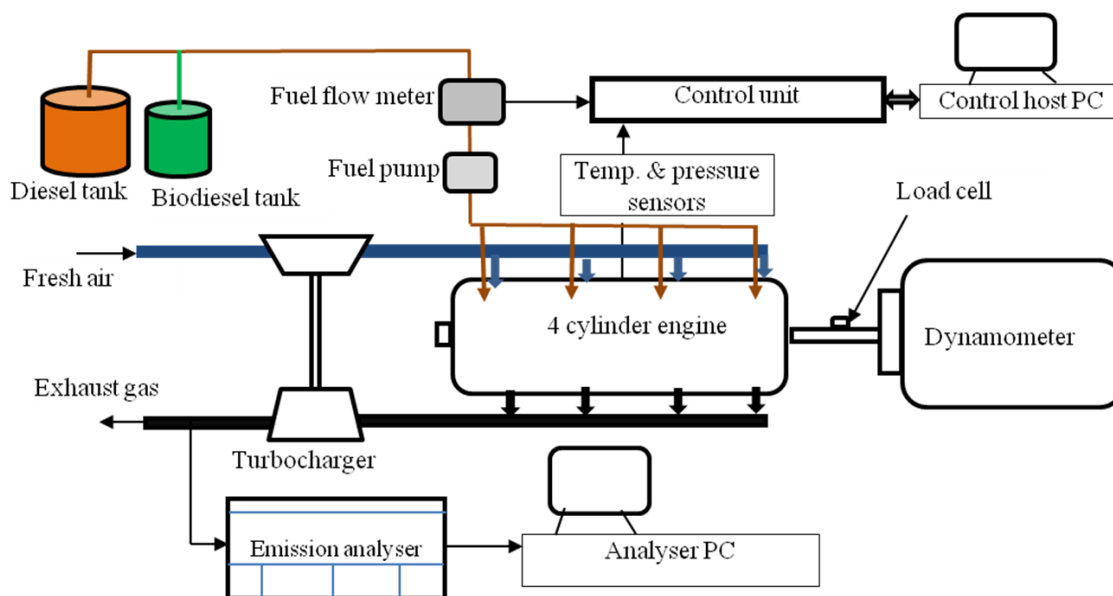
Fuel flow meter

Control unit

Control host PC

Diesel tank

Biodiesel tank

Fuel pump

Temp. & pressure sensors

Load cell

Fresh air

4 cylinder engine

Dynamometer

Exhaust gas

Turbocharger

Emission analyser

Analyser PC